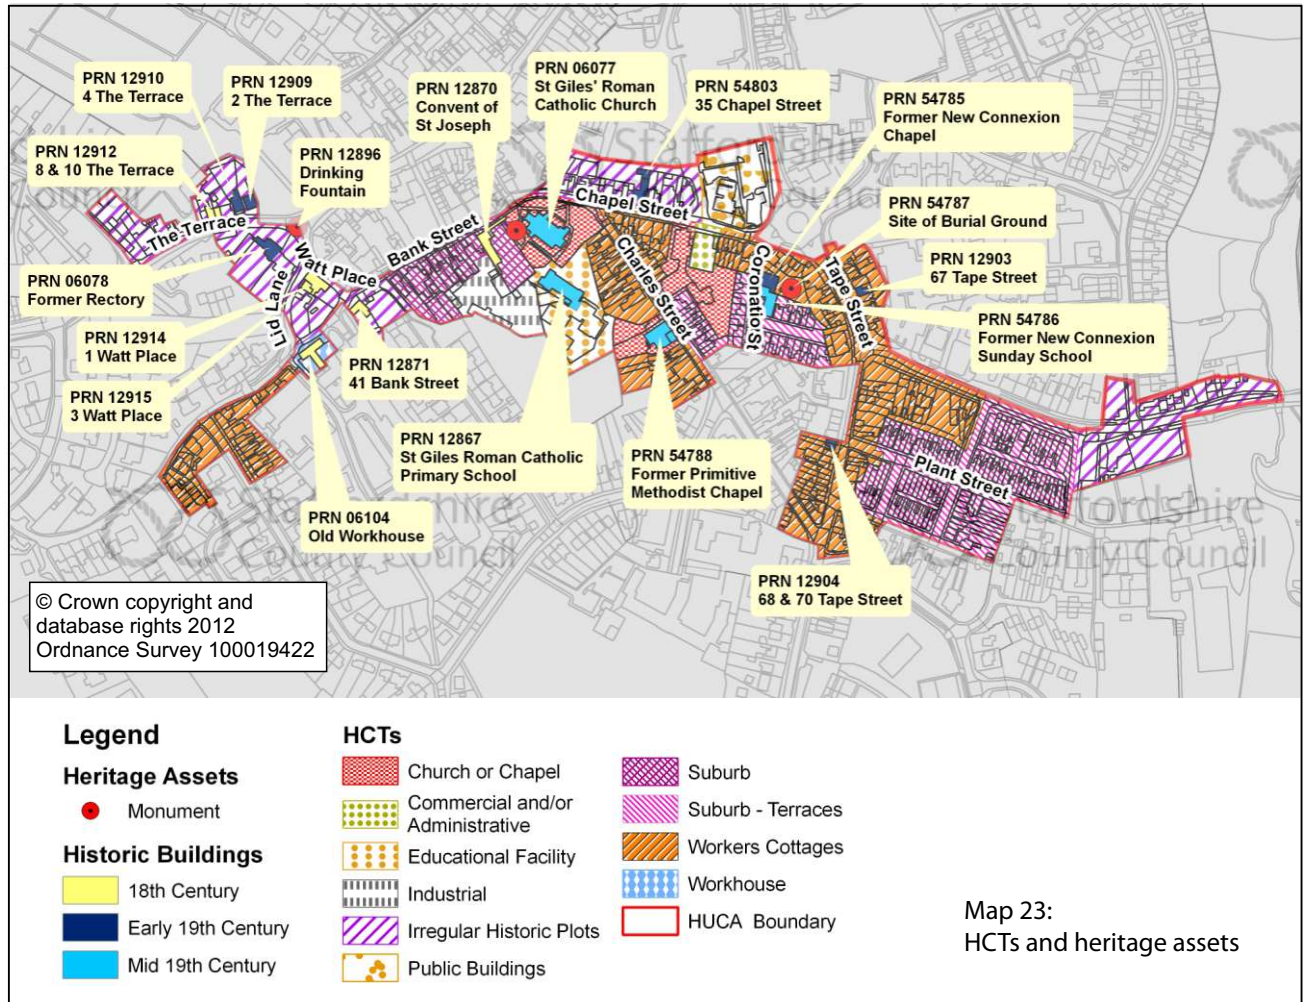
PRN 12910
4 The Terrace

PRN 12909
2 The Terrace

PRN 12870
Convent of
St Joseph

PRN 06077
St Giles' Roman
Catholic Church

PRN 54803
35 Chapel Street

PRN 54785
Former New Connexion
Chapel

PRN 12912
8 & 10 The Terrace

PRN 12896
Drinking
Fountain

PRN 54787
Site of Burial Ground

PRN 12903
67 Tape Street

PRN 06078
Former Rectory

PRN 54786
Former New Connexion
Sunday School

PRN 12914
1 Watt Place

PRN 12871
41 Bank Street

PRN 12915
3 Watt Place

PRN 12867
St Giles Roman Catholic
Primary School

PRN 54788
Former Primitive
Methodist Chapel

PRN 06104
Old Workhouse

PRN 12904
68 & 70 Tape Street

The Terrace
Watt Place
Lid Lane
Bank Street
Chapel Street
Charles Street
Coronation St
Tape Street
Plant Street

Staffordshire County Council

© Crown copyright and database rights 2012 Ordnance Survey 100019422

Legend

Heritage Assets
Monument

Historic Buildings
18th Century
Early 19th Century
Mid 19th Century

HCTs
Church or Chapel
Commercial and/or Administrative
Educational Facility
Industrial
Irregular Historic Plots
Public Buildings

Suburb
Suburb - Terraces
Workers Cottages
Workhouse
HUCA Boundary

Map 23:
HCTs and heritage assets